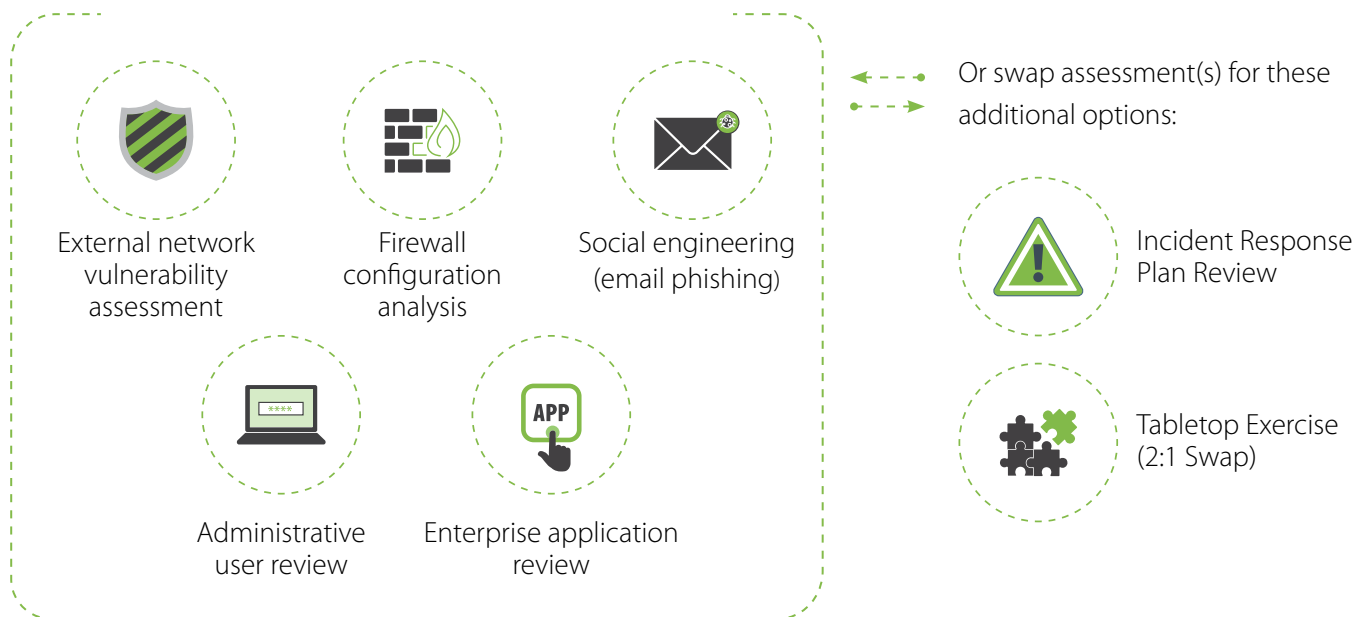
External network vulnerability assessment

Firewall configuration analysis

Social engineering (email phishing)

****

Administrative user review

APP

Enterprise application review

Or swap assessment(s) for these additional options:

Incident Response Plan Review

Tabletop Exercise (2:1 Swap)